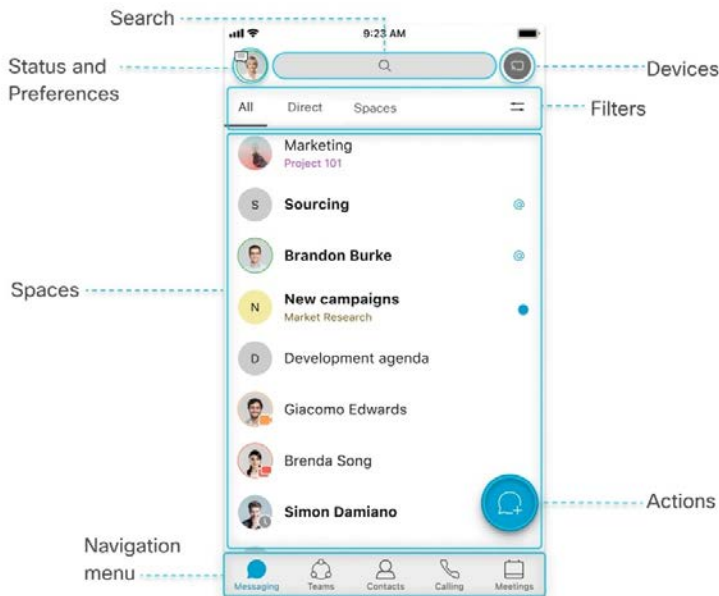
Search

9:23 AM

Status and Preferences

Devices

All Direct Spaces

Filters

Marketing
Project 101

S Sourcing

Brandon Burke

Spaces

N New campaigns
Market Research

D Development agenda

Giacomo Edwards

Brenda Song

Simon Damiano

Actions

Navigation menu

Messaging Teams Contacts Calling Meetings